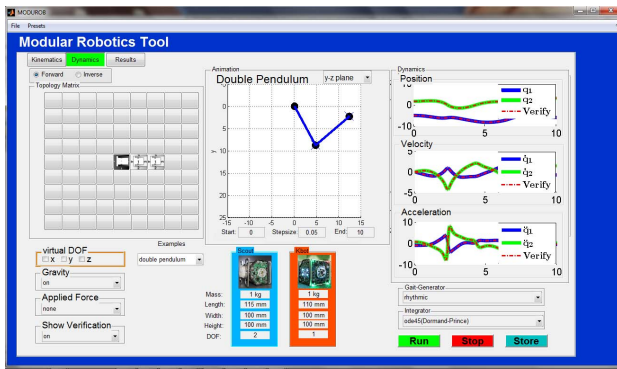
MODUROB

File Presets

Modular Robotics Tool

Kinematics Dynamics Results

Forward Inverse

Topology Matrix

Animation

Double Pendulum

y-z plane

0
5
10
15
20
25

y

-15 -10 -5 0 5 10 15

Start: 0 Stepsize: 0.05 End: 10

Dynamics

Position

10
0
-10

0 5 10

$q_1$
$q_2$
Verify

Velocity

5
0
-5

0 5 10

$\dot{q}_1$
$\dot{q}_2$
Verify

Acceleration

10
0
-10

0 5 10

$\ddot{q}_1$
$\ddot{q}_2$
Verify

virtual DOF

x y z

Examples

double pendulum

Gravity

on

Applied Force

none

Show Verification

on

Scout

Kbot

Mass: 1 kg 1 kg
Length: 115 mm 110 mm
Width: 100 mm 100 mm
Height: 100 mm 100 mm
DOF: 2 1

Gait-Generator

rhythmic

Integrator

ode45(Dormand-Prince)

Run Stop Store